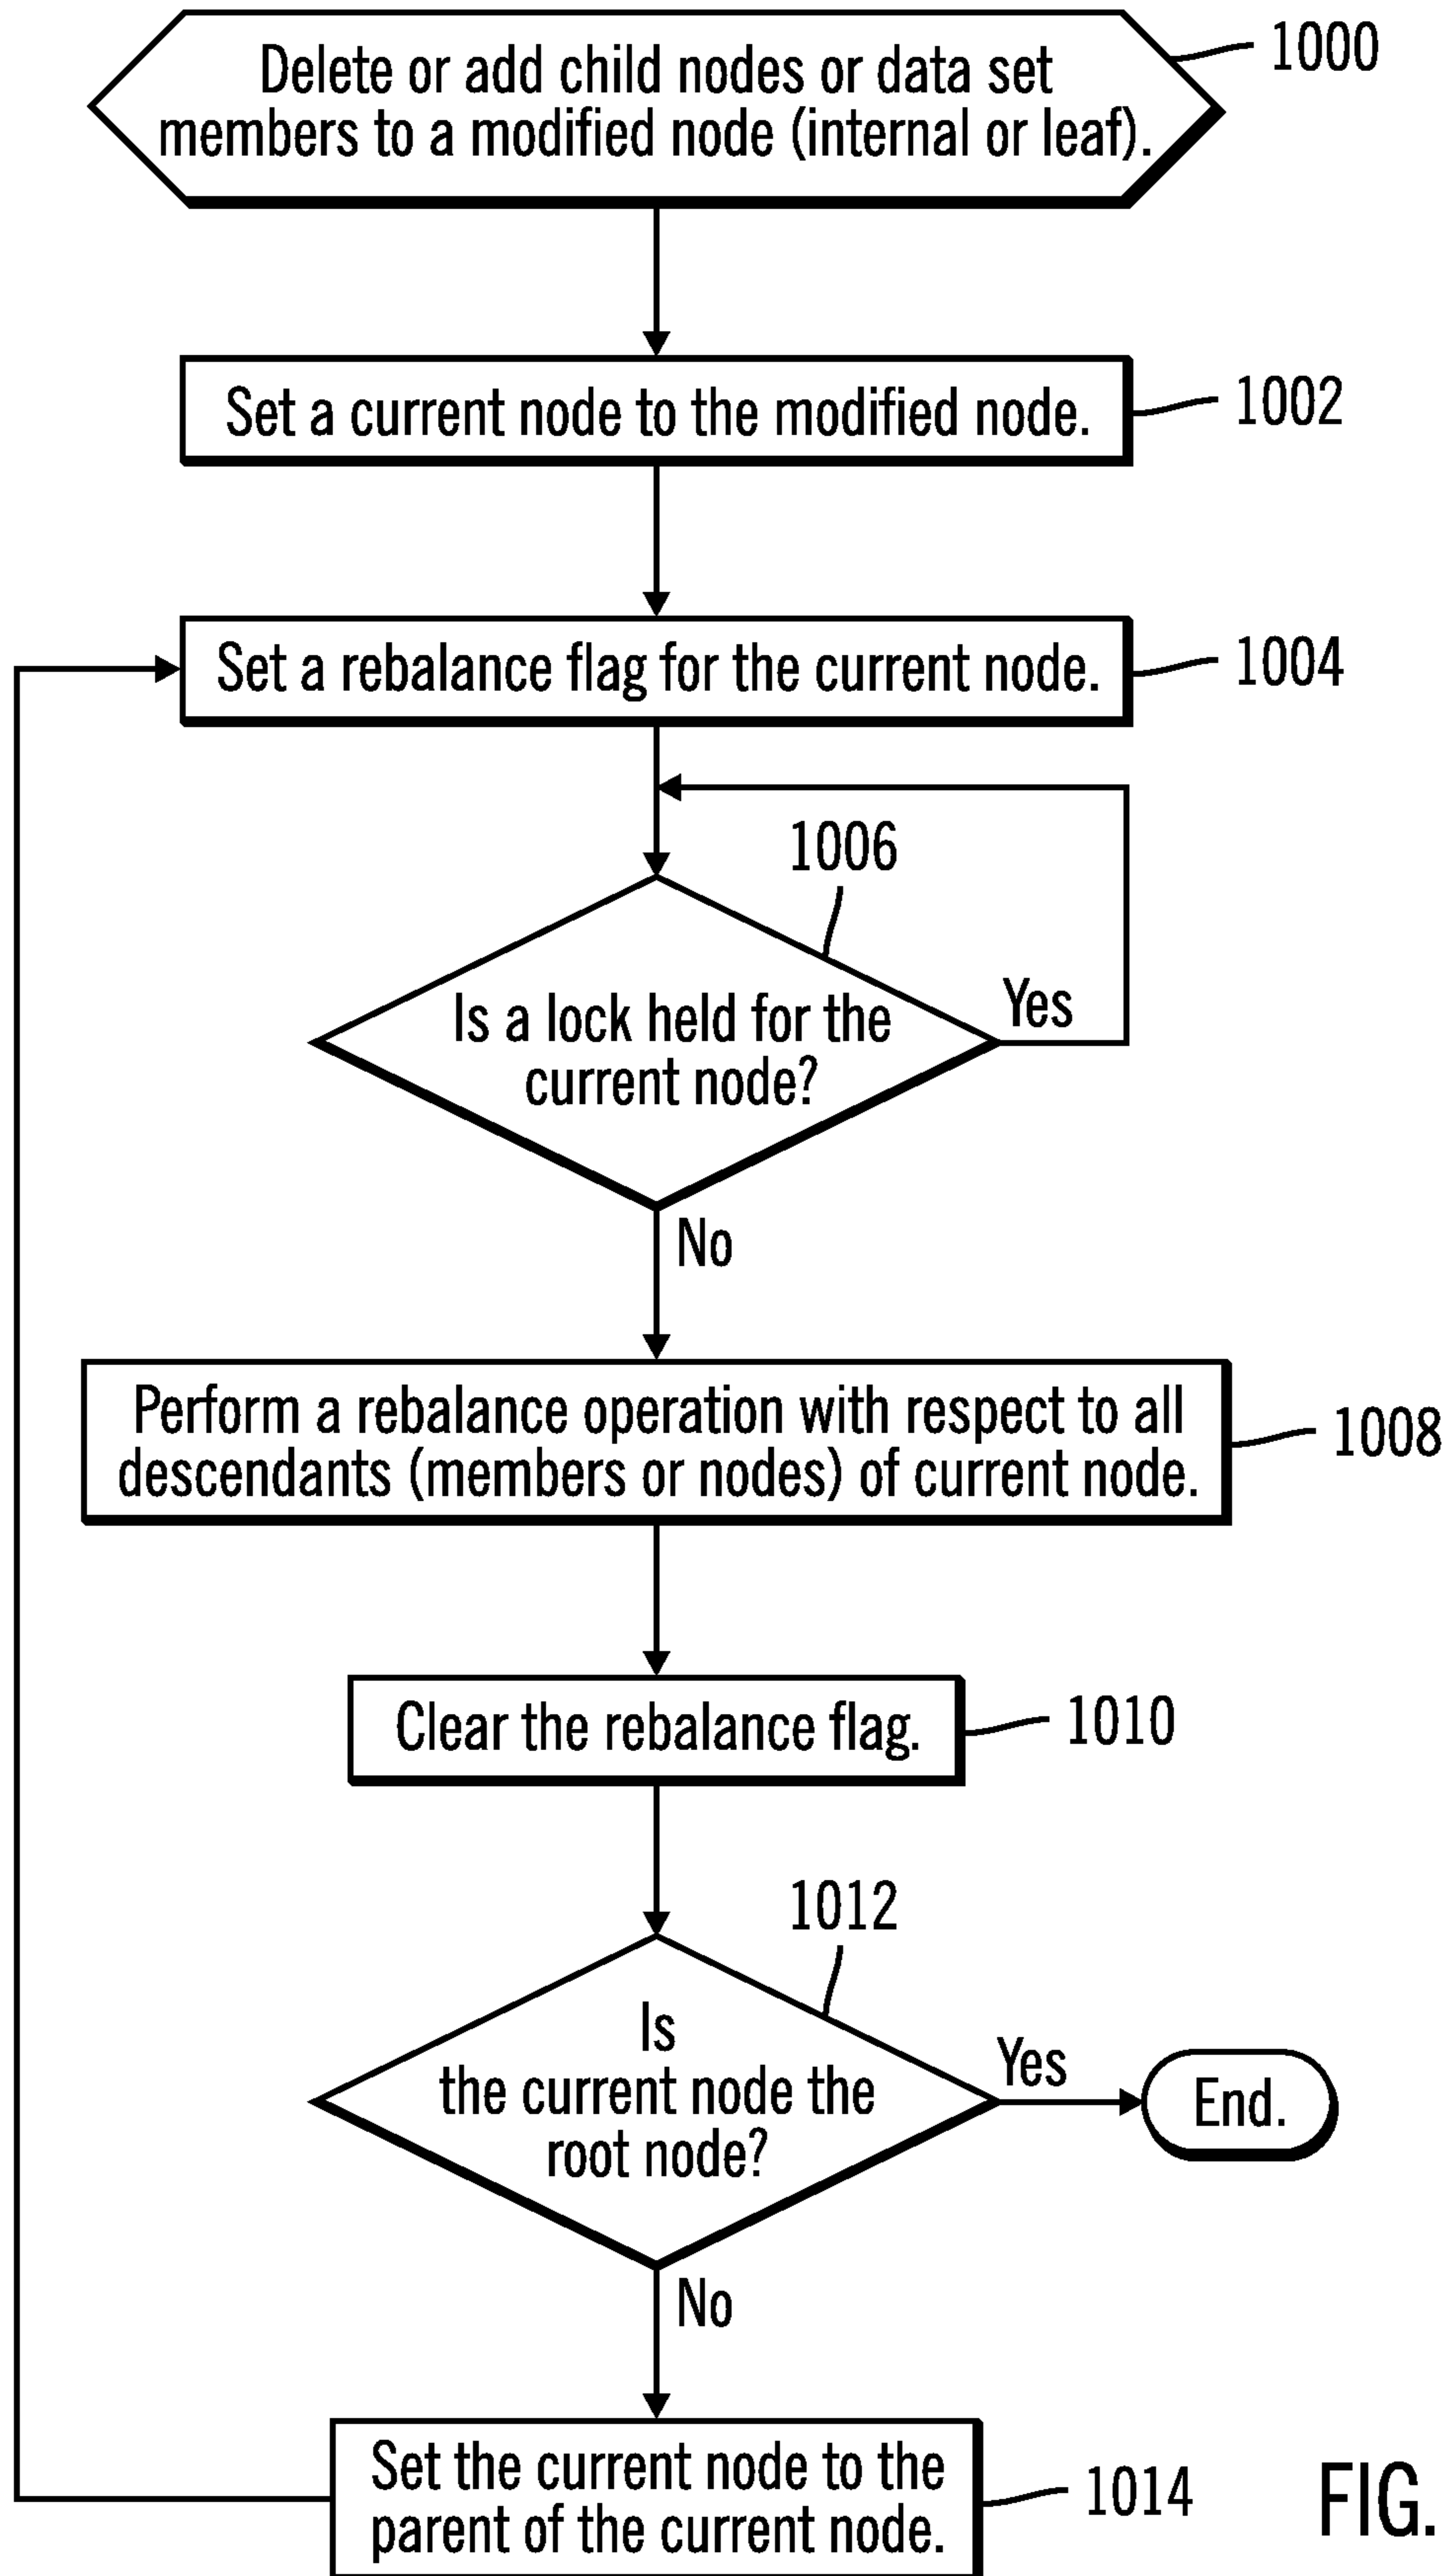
Delete or add child nodes or data set members to a modified node (internal or leaf).

1000

Set a current node to the modified node.

1002

Set a rebalance flag for the current node.

1004

1006

Is a lock held for the current node?

Yes

No

Perform a rebalance operation with respect to all descendants (members or nodes) of current node.

1008

Clear the rebalance flag.

1010

1012

Is the current node the root node?

Yes

End.

No

Set the current node to the parent of the current node.

1014

FIG.